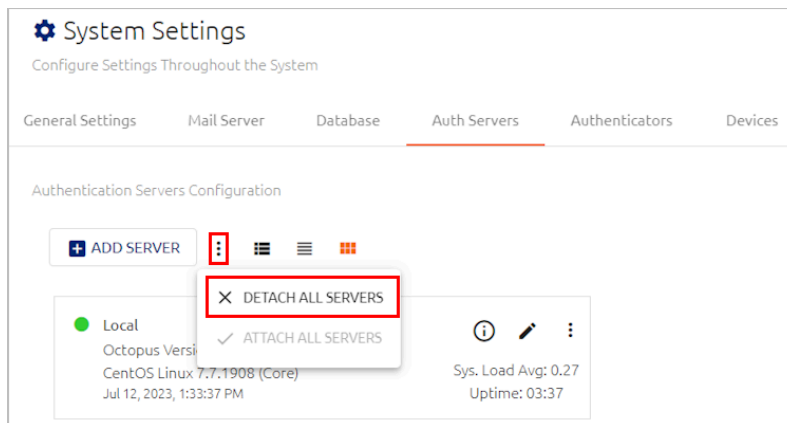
System Settings

Configure Settings Throughout the System

General Settings Mail Server Database Auth Servers Authenticators Devices

Authentication Servers Configuration

ADD SERVER

DETACH ALL SERVERS

ATTACH ALL SERVERS

Local

Octopus Versi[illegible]

CentOS Linux 7.7.1908 (Core)

Jul 12, 2023, 1:33:37 PM

Sys. Load Avg: 0.27

Uptime: 03:37